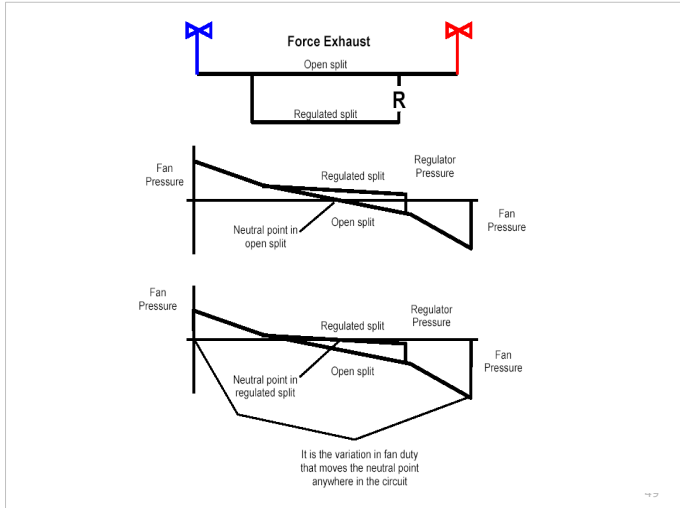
Force Exhaust

Open split

R

Regulated split

Fan Pressure

Regulated split

Regulator Pressure

Open split

Neutral point in open split

Fan Pressure

Fan Pressure

Regulated split

Regulator Pressure

Open split

Neutral point in regulated split

Fan Pressure

It is the variation in fan duty that moves the neutral point anywhere in the circuit

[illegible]